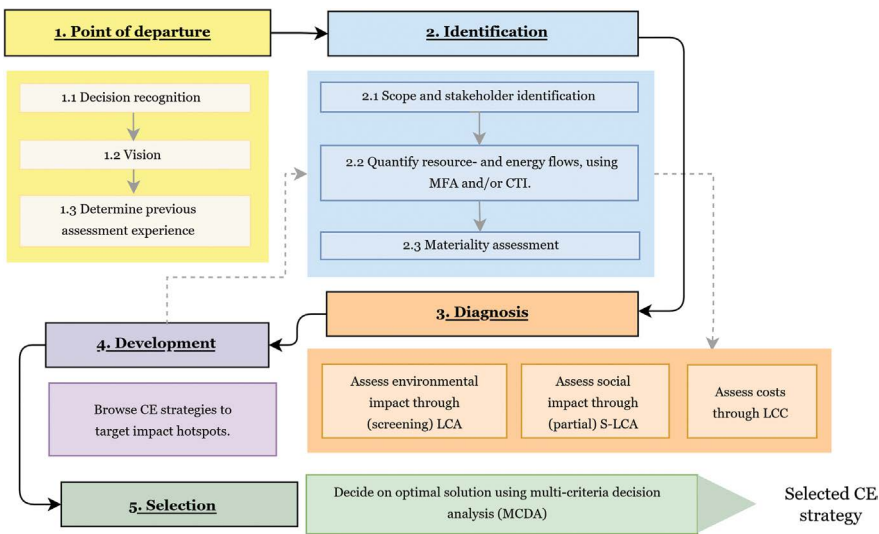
1. Point of departure

1.1 Decision recognition

1.2 Vision

1.3 Determine previous assessment experience

2. Identification

2.1 Scope and stakeholder identification

2.2 Quantify resource- and energy flows, using MFA and/or CTI.

2.3 Materiality assessment

3. Diagnosis

Assess environmental impact through (screening) LCA

Assess social impact through (partial) S-LCA

Assess costs through LCC

4. Development

Browse CE strategies to target impact hotspots.

5. Selection

Decide on optimal solution using multi-criteria decision analysis (MCDA)

Selected CE strategy